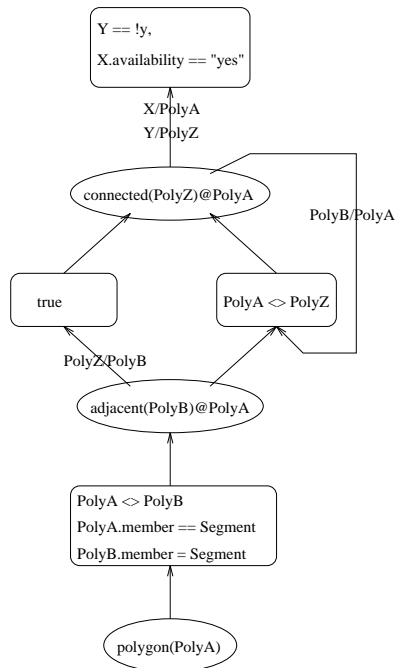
Y == !y,
X.availability == "yes"

X/PolyA
Y/PolyZ

connected(PolyZ)@PolyA

PolyB/PolyA

true

PolyA <> PolyZ

PolyZ/PolyB

adjacent(PolyB)@PolyA

PolyA <> PolyB
PolyA.member == Segment
PolyB.member = Segment

polygon(PolyA)